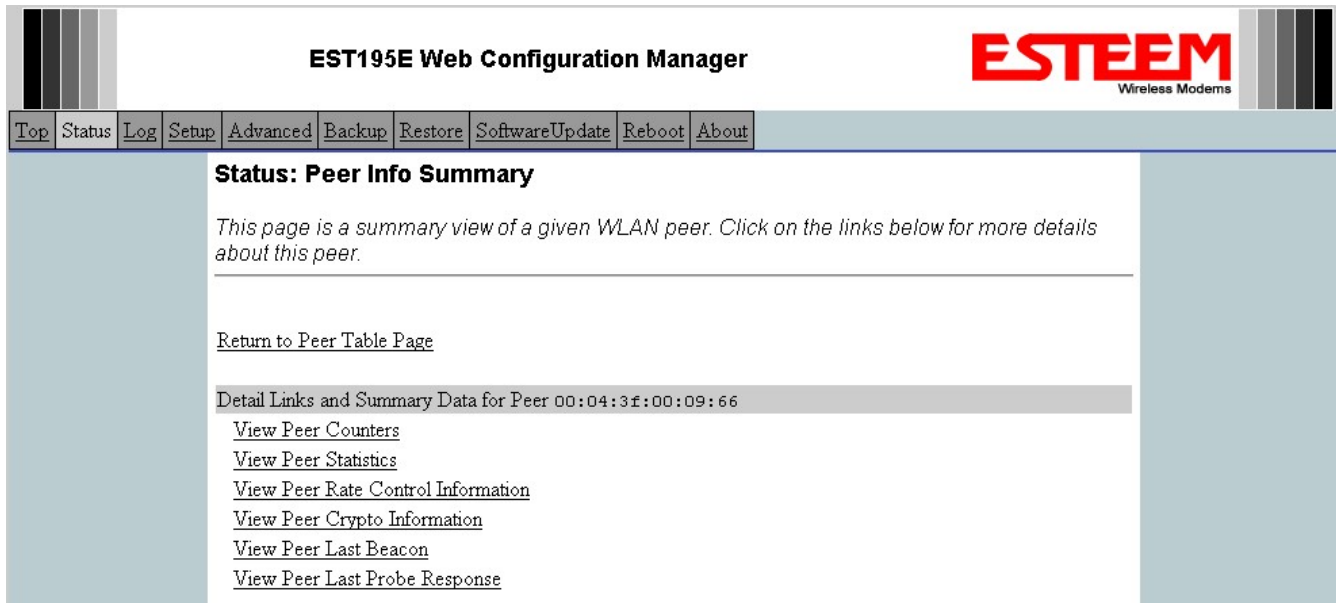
EST195E Web Configuration Manager

ESTEEM
Wireless Modems

Top | Status | Log | Setup | Advanced | Backup | Restore | SoftwareUpdate | Reboot | About

Status: Peer Info Summary

This page is a summary view of a given WLAN peer. Click on the links below for more details about this peer.

Return to Peer Table Page

Detail Links and Summary Data for Peer 00:04:3f:00:09:66

View Peer Counters
View Peer Statistics
View Peer Rate Control Information
View Peer Crypto Information
View Peer Last Beacon
View Peer Last Probe Response